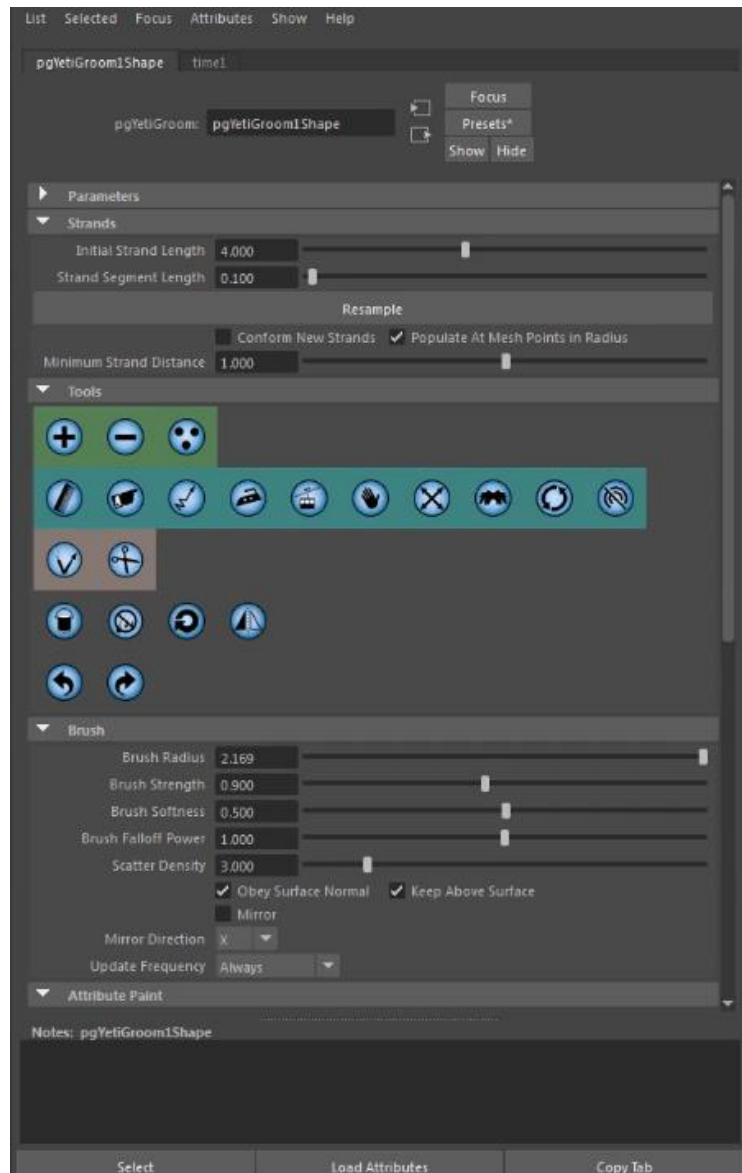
List Selected Focus Attributes Show Help

pgYetiGroom1Shape time1

pgYetiGroom: pgYetiGroom1Shape

Focus
Presets*
Show Hide

Parameters

Strands

Initial Strand Length 4.000
Strand Segment Length 0.100

Resample

Conform New Strands ✓ Populate At Mesh Points in Radius

Minimum Strand Distance 1.000

Tools

Brush

Brush Radius 2.169
Brush Strength 0.900
Brush Softness 0.500
Brush Falloff Power 1.000
Scatter Density 3.000

✓ Obey Surface Normal ✓ Keep Above Surface

Mirror

Mirror Direction X
Update Frequency Always

Attribute Paint

Notes: pgYetiGroom1Shape

Select Load Attributes Copy Tab